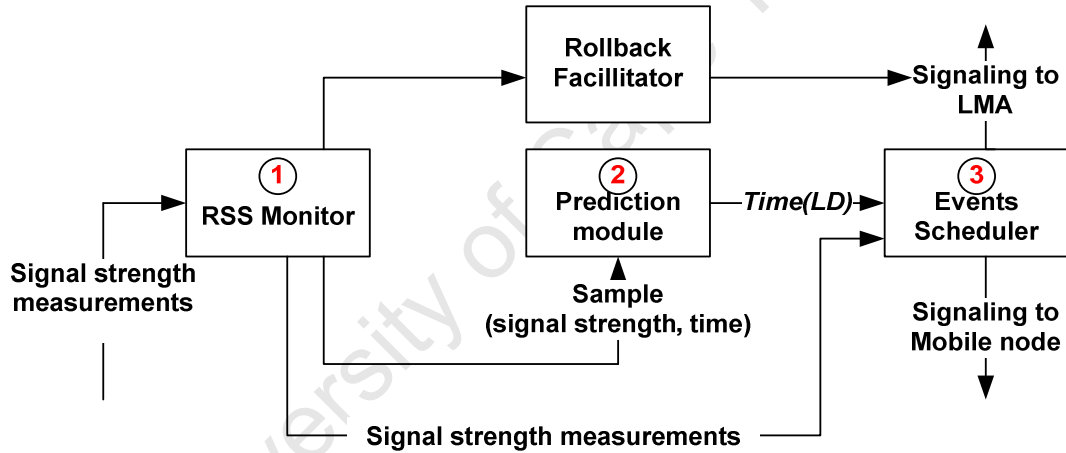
Rollback Facillitator

Signaling to LMA

1
RSS Monitor

2
Prediction module

Time(LD)

3
Events Scheduler

Signal strength measurements

Sample (signal strength, time)

Signaling to Mobile node

Signal strength measurements

versity of Cape T